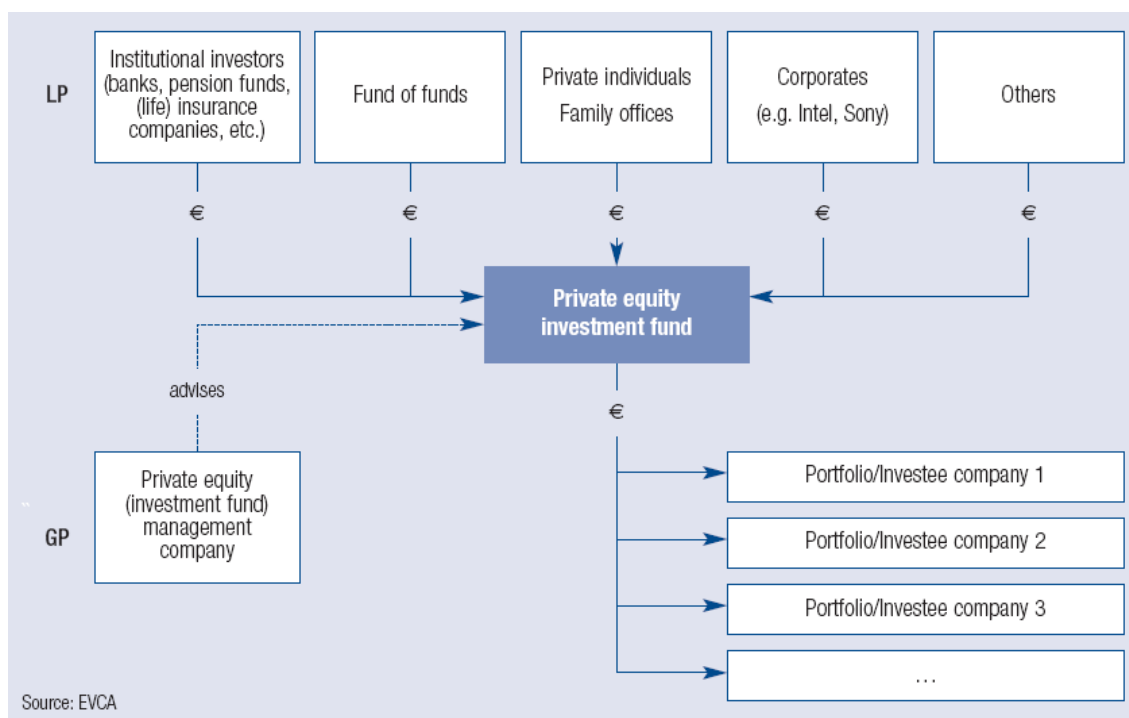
LP

Institutional investors (banks, pension funds, (life) insurance companies, etc.)

Fund of funds

Private individuals
Family offices

Corporates
(e.g. Intel, Sony)

Others

€

€

€

€

€

Private equity investment fund

advises

€

GP

Private equity (investment fund) management company

Portfolio/Investee company 1

Portfolio/Investee company 2

Portfolio/Investee company 3

...

Source: EVCA